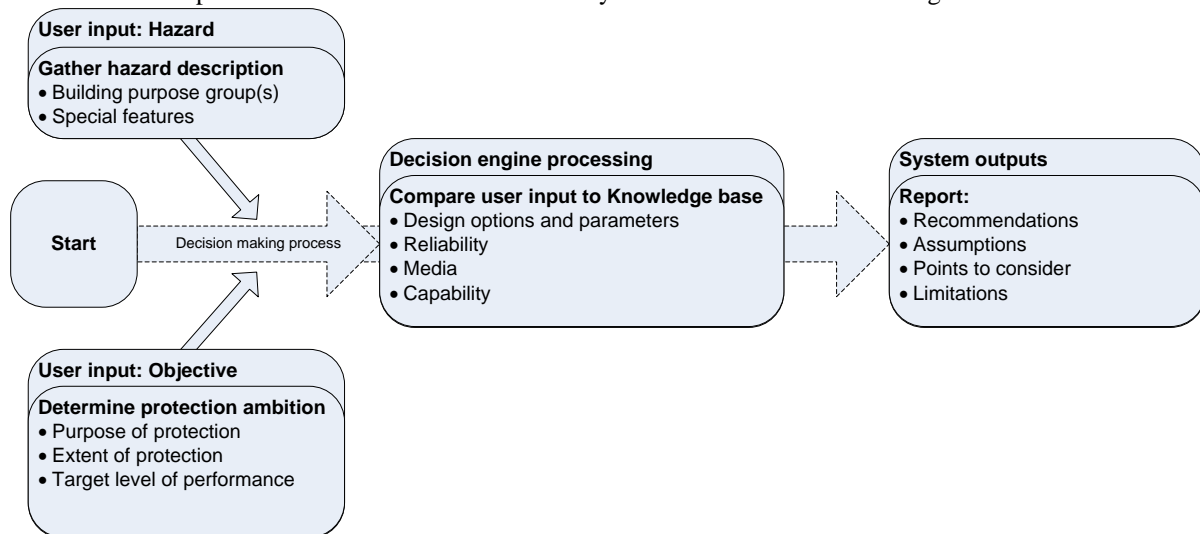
User input: Hazard

Gather hazard description
• Building purpose group(s)
• Special features

Start

Decision making process

User input: Objective

Determine protection ambition
• Purpose of protection
• Extent of protection
• Target level of performance

Decision engine processing

Compare user input to Knowledge base
• Design options and parameters
• Reliability
• Media
• Capability

System outputs

Report:
• Recommendations
• Assumptions
• Points to consider
• Limitations